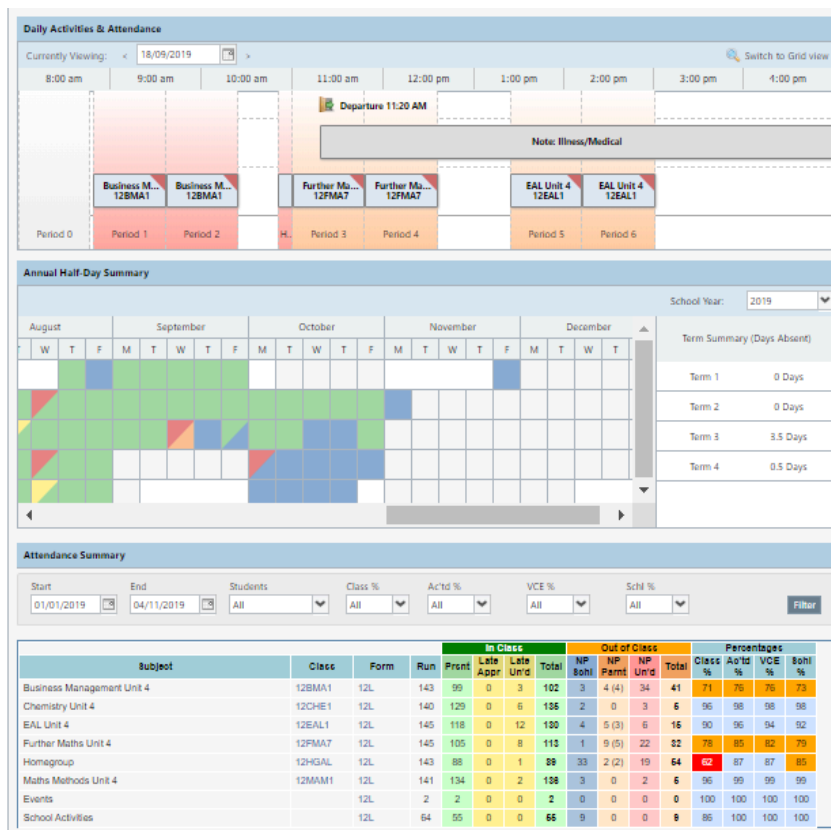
Daily Activities & Attendance

Currently Viewing: ‹ 18/09/2019 ›

Switch to Grid view

8:00 am | 9:00 am | 10:00 am | 11:00 am | 12:00 pm | 1:00 pm | 2:00 pm | 3:00 pm | 4:00 pm

Departure 11:20 AM

Note: Illness/Medical

Business M... 12BMA1
Business M... 12BMA1
Further Ma... 12FMA7
Further Ma... 12FMA7
EAL Unit 4 12EAL1
EAL Unit 4 12EAL1

Period 0 | Period 1 | Period 2 | H... | Period 3 | Period 4 | Period 5 | Period 6

Annual Half-Day Summary

School Year: 2019

August | September | October | November | December

T W T F M T W T F M T W T F M T W T F M T W T

Term Summary (Days Absent)

| | |
|---|---|
| Term 1 | 0 Days |
| Term 2 | 0 Days |
| Term 3 | 3.5 Days |
| Term 4 | 0.5 Days |

Attendance Summary

Start 01/01/2019 | End 04/11/2019 | Students All | Class % All | Ac'td % All | VCE % All | Schl % All | Filter

| Subject | Class | Form | Run | Prsnt | Late Appr | Late Un'd | Total | NP Schl | NP Parnt | NP Un'd | Total | Class % | Ac'td % | VCE % | Schl % |
|---|---|---|---|---|---|---|---|---|---|---|---|---|---|---|---|
| | | | | In Class | | | | Out of Class | | | | Percentages | | | |
| Business Management Unit 4 | 12BMA1 | 12L | 143 | 99 | 0 | 3 | 102 | 3 | 4 (4) | 34 | 41 | 71 | 76 | 76 | 73 |
| Chemistry Unit 4 | 12CHE1 | 12L | 140 | 129 | 0 | 6 | 135 | 2 | 0 | 3 | 5 | 96 | 98 | 98 | 98 |
| EAL Unit 4 | 12EAL1 | 12L | 145 | 118 | 0 | 12 | 130 | 4 | 5 (3) | 6 | 15 | 90 | 96 | 94 | 92 |
| Further Maths Unit 4 | 12FMA7 | 12L | 145 | 105 | 0 | 8 | 113 | 1 | 9 (5) | 22 | 32 | 78 | 85 | 82 | 79 |
| Homegroup | 12HGAL | 12L | 143 | 88 | 0 | 1 | 89 | 33 | 2 (2) | 19 | 54 | 62 | 87 | 87 | 85 |
| Maths Methods Unit 4 | 12MAM1 | 12L | 141 | 134 | 0 | 2 | 136 | 3 | 0 | 2 | 5 | 96 | 99 | 99 | 99 |
| Events | | 12L | 2 | 2 | 0 | 0 | 2 | 0 | 0 | 0 | 0 | 100 | 100 | 100 | 100 |
| School Activities | | 12L | 64 | 55 | 0 | 0 | 55 | 9 | 0 | 0 | 9 | 86 | 100 | 100 | 100 |